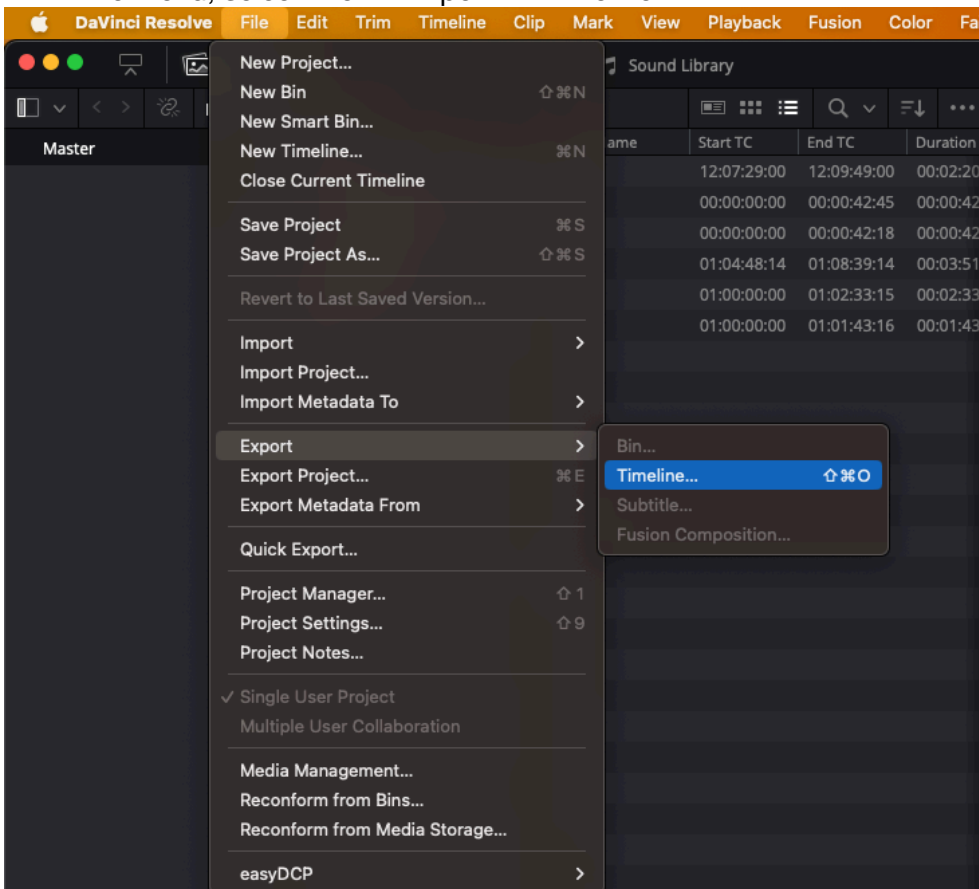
DaVinci Resolve File Edit Trim Timeline Clip Mark View Playback Fusion Color Fa

Sound Library

Master

ame | Start TC | End TC | Duration
12:07:29:00 | 12:09:49:00 | 00:02:20
00:00:00:00 | 00:00:42:45 | 00:00:42
00:00:00:00 | 00:00:42:18 | 00:00:42
01:04:48:14 | 01:08:39:14 | 00:03:51
01:00:00:00 | 01:02:33:15 | 00:02:33
01:00:00:00 | 01:01:43:16 | 00:01:43

New Project...
New Bin ⇧⌘N
New Smart Bin...
New Timeline... ⌘N
Close Current Timeline

Save Project ⌘S
Save Project As... ⇧⌘S

Revert to Last Saved Version...

Import
Import Project...
Import Metadata To

Export
Export Project... ⌘E
Export Metadata From

Quick Export...

Project Manager... ⇧1
Project Settings... ⇧9
Project Notes...

✓ Single User Project
Multiple User Collaboration

Media Management...
Reconform from Bins...
Reconform from Media Storage...

easyDCP

Bin...
Timeline... ⇧⌘O
Subtitle...
Fusion Composition...